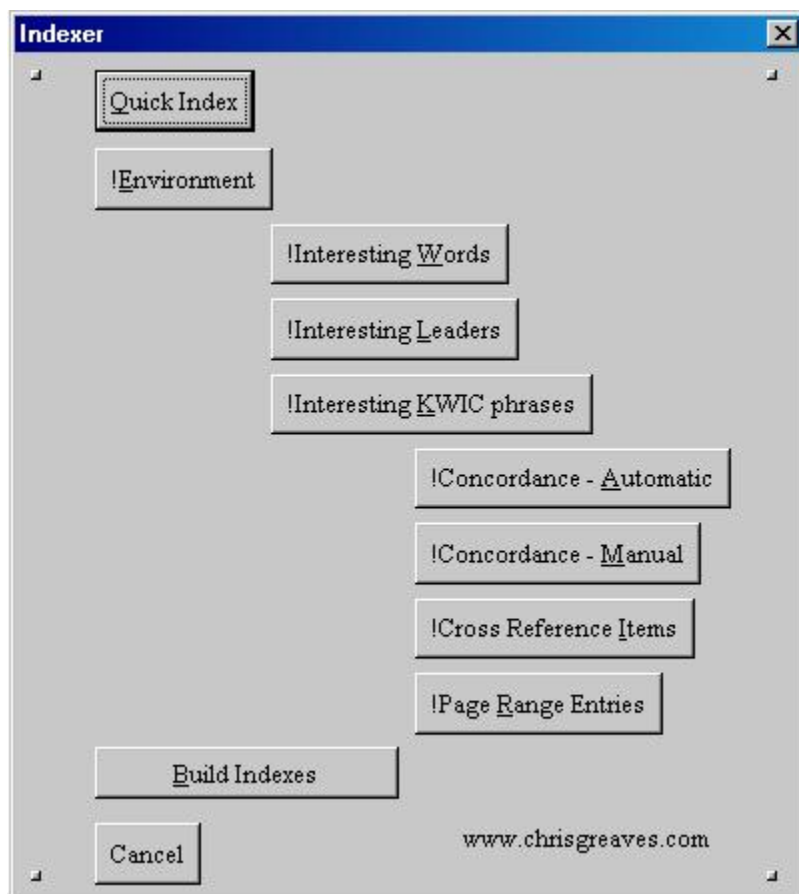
Indexer

Quick Index

!Environment

!Interesting Words

!Interesting Leaders

!Interesting KWIC phrases

!Concordance - Automatic

!Concordance - Manual

!Cross Reference Items

!Page Range Entries

Build Indexes

Cancel

www.chrisgreaves.com